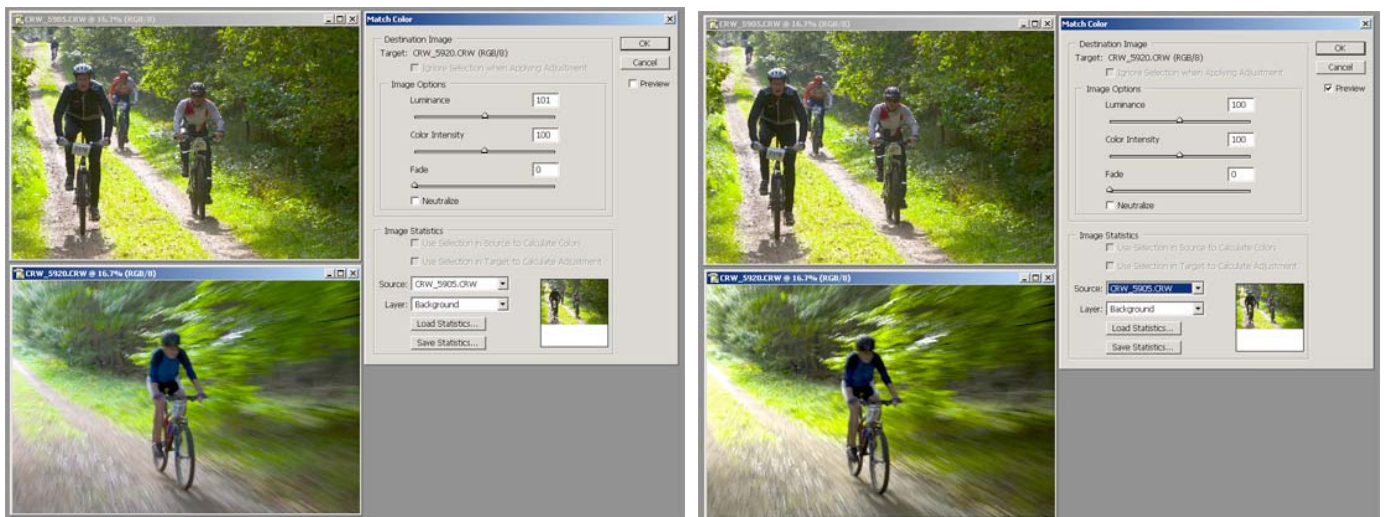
CRW_5905.CRW @ 16.7% (RGB/8)

Match Color

Destination Image
Target: CRW_5920.CRW (RGB/8)
Ignore Selection when Applying Adjustment

OK
Cancel
Preview

Image Options
Luminance 101
Color Intensity 100
Fade 0
Neutralize

Image Statistics
Use Selection in Source to Calculate Colors
Use Selection in Target to Calculate Adjustment
Source: CRW_5905.CRW
Layer: Background
Load Statistics...
Save Statistics...

CRW_5920.CRW @ 16.7% (RGB/8)

CRW_5905.CRW @ 16.7% (RGB/8)

Match Color

Destination Image
Target: CRW_5920.CRW (RGB/8)
Ignore Selection when Applying Adjustment

OK
Cancel
Preview

Image Options
Luminance 100
Color Intensity 100
Fade 0
Neutralize

Image Statistics
Use Selection in Source to Calculate Colors
Use Selection in Target to Calculate Adjustment
Source: CRW_5905.CRW
Layer: Background
Load Statistics...
Save Statistics...

CRW_5920.CRW @ 16.7% (RGB/8)